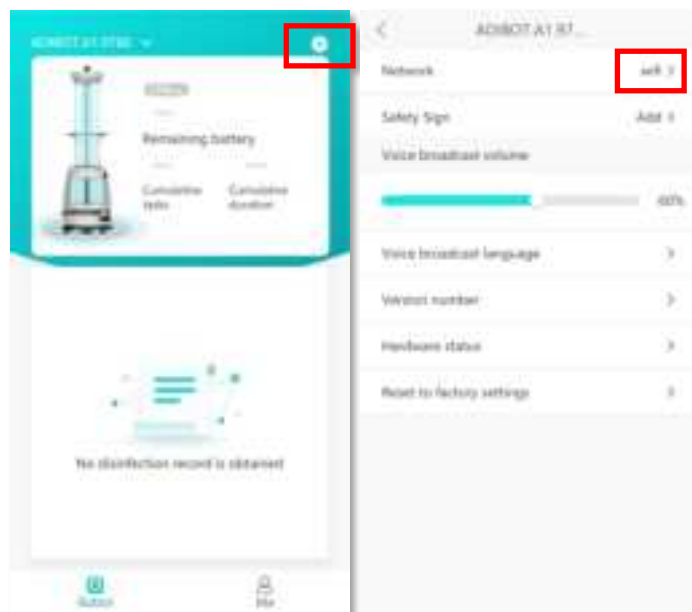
ADIBOT A1 07A0

Remaining battery

Cumulative tasks

Cumulative duration

No disinfection record is obtained

Robot

Me

<

ADIBOT A1 07...

Network

wifi >

Safety Sign

Add >

Voice broadcast volume

60%

Voice broadcast language

>

Version number

>

Hardware status

>

Reset to factory settings

>